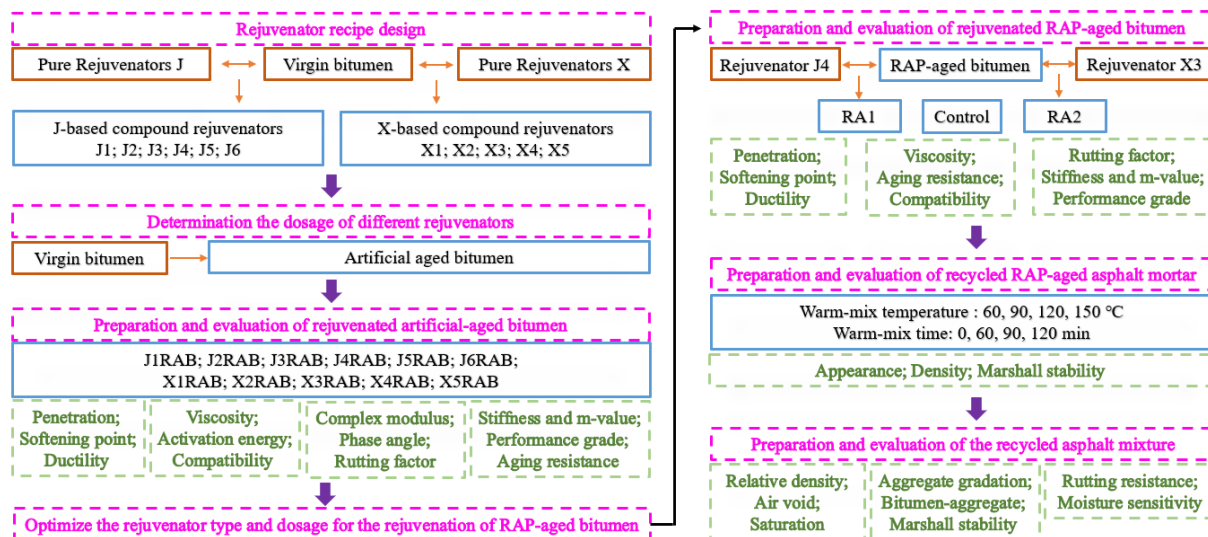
Rejuvenator recipe design

Pure Rejuvenators J

Virgin bitumen

Pure Rejuvenators X

J-based compound rejuvenators
J1; J2; J3; J4; J5; J6

X-based compound rejuvenators
X1; X2; X3; X4; X5

Determination the dosage of different rejuvenators

Virgin bitumen

Artificial aged bitumen

Preparation and evaluation of rejuvenated artificial-aged bitumen

J1RAB; J2RAB; J3RAB; J4RAB; J5RAB; J6RAB;
X1RAB; X2RAB; X3RAB; X4RAB; X5RAB

Penetration;
Softening point;
Ductility

Viscosity;
Activation energy;
Compatibility

Complex modulus;
Phase angle;
Rutting factor

Stiffness and m-value;
Performance grade;
Aging resistance

Optimize the rejuvenator type and dosage for the rejuvenation of RAP-aged bitumen

Preparation and evaluation of rejuvenated RAP-aged bitumen

Rejuvenator J4

RAP-aged bitumen

Rejuvenator X3

RA1

Control

RA2

Penetration;
Softening point;
Ductility

Viscosity;
Aging resistance;
Compatibility

Rutting factor;
Stiffness and m-value;
Performance grade

Preparation and evaluation of recycled RAP-aged asphalt mortar

Warm-mix temperature : 60, 90, 120, 150 °C
Warm-mix time: 0, 60, 90, 120 min

Appearance; Density; Marshall stability

Preparation and evaluation of the recycled asphalt mixture

Relative density;
Air void;
Saturation

Aggregate gradation;
Bitumen-aggregate;
Marshall stability

Rutting resistance;
Moisture sensitivity